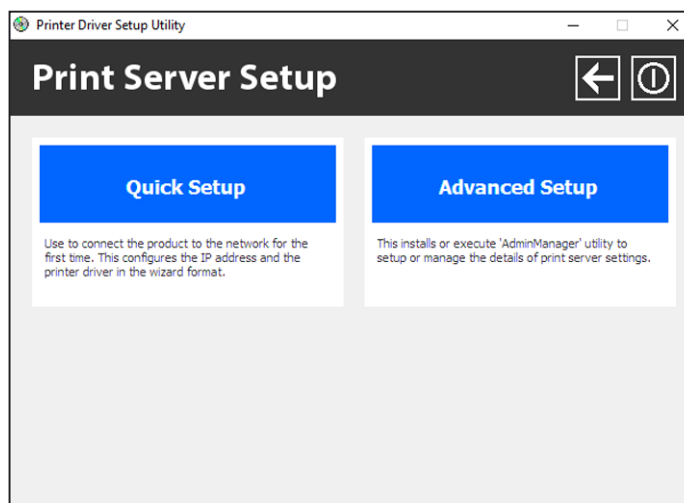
Printer Driver Setup Utility

Print Server Setup

Quick Setup

Use to connect the product to the network for the first time. This configures the IP address and the printer driver in the wizard format.

Advanced Setup

This installs or execute 'AdminManager' utility to setup or manage the details of print server settings.